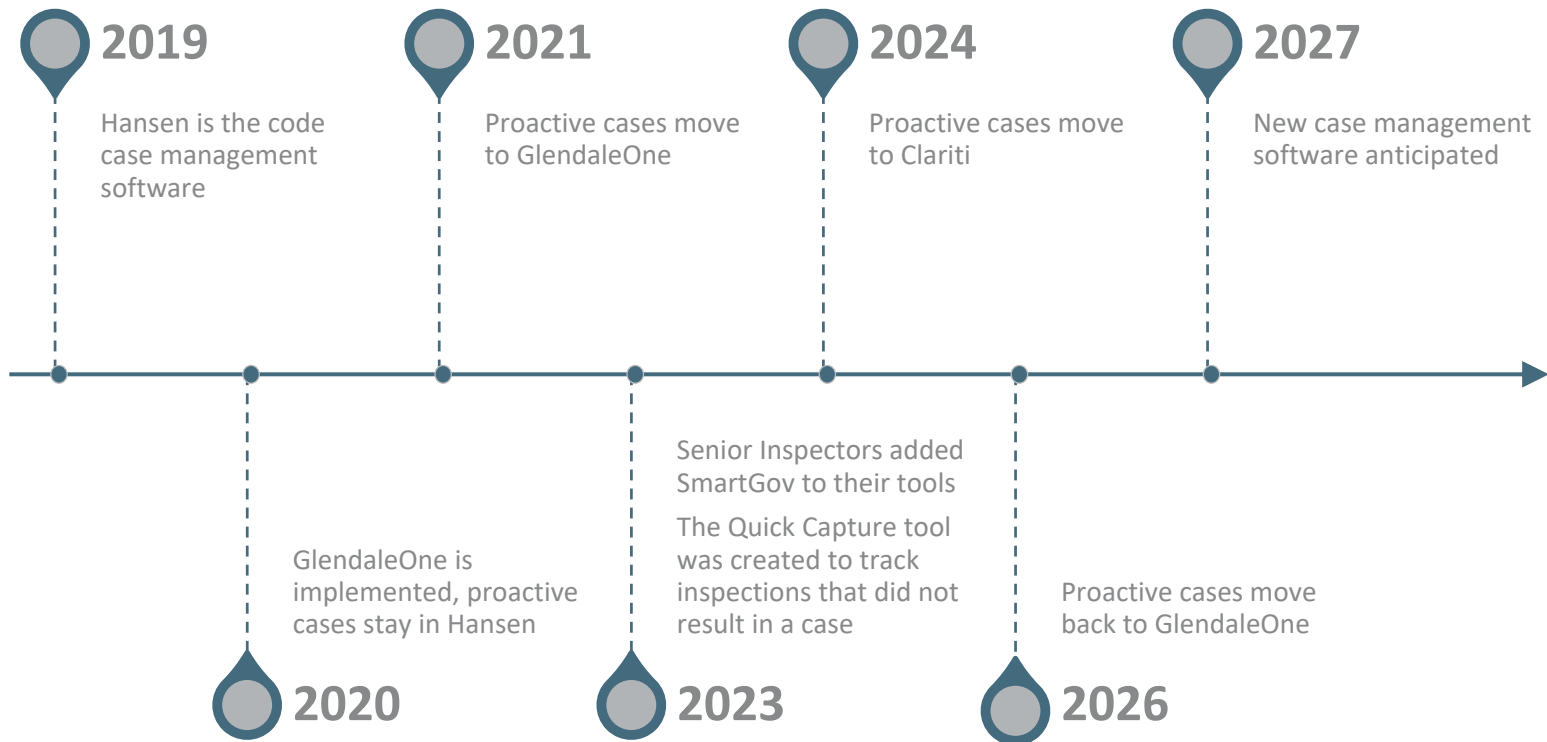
2019

Hansen is the code case management software

2021

Proactive cases move to GlendaleOne

2024

Proactive cases move to Clariti

2027

New case management software anticipated

GlendaleOne is implemented, proactive cases stay in Hansen

2020

Senior Inspectors added SmartGov to their tools

The Quick Capture tool was created to track inspections that did not result in a case

2023

Proactive cases move back to GlendaleOne

2026